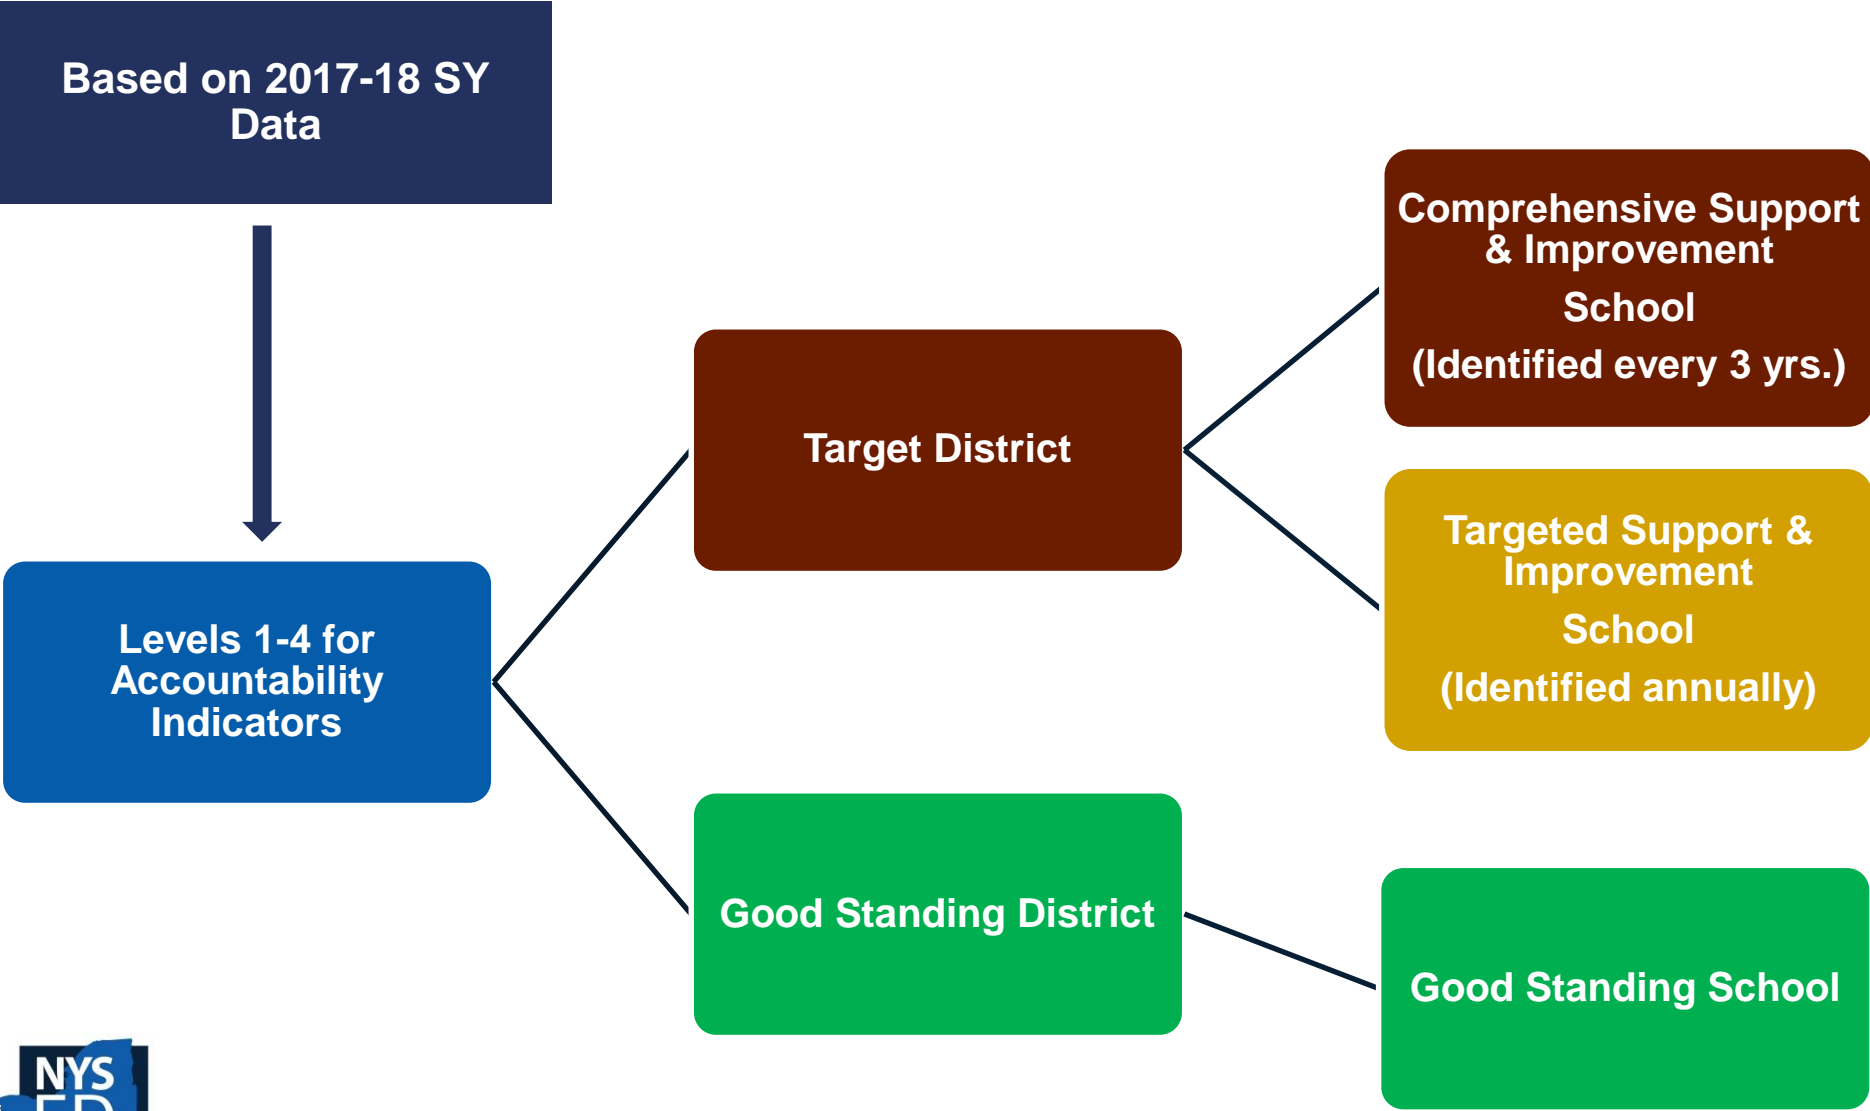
Based on 2017-18 SY Data

Levels 1-4 for Accountability Indicators

Target District

Good Standing District

Comprehensive Support & Improvement

School

(Identified every 3 yrs.)

Targeted Support & Improvement

School

(Identified annually)

Good Standing School

NYS
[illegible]